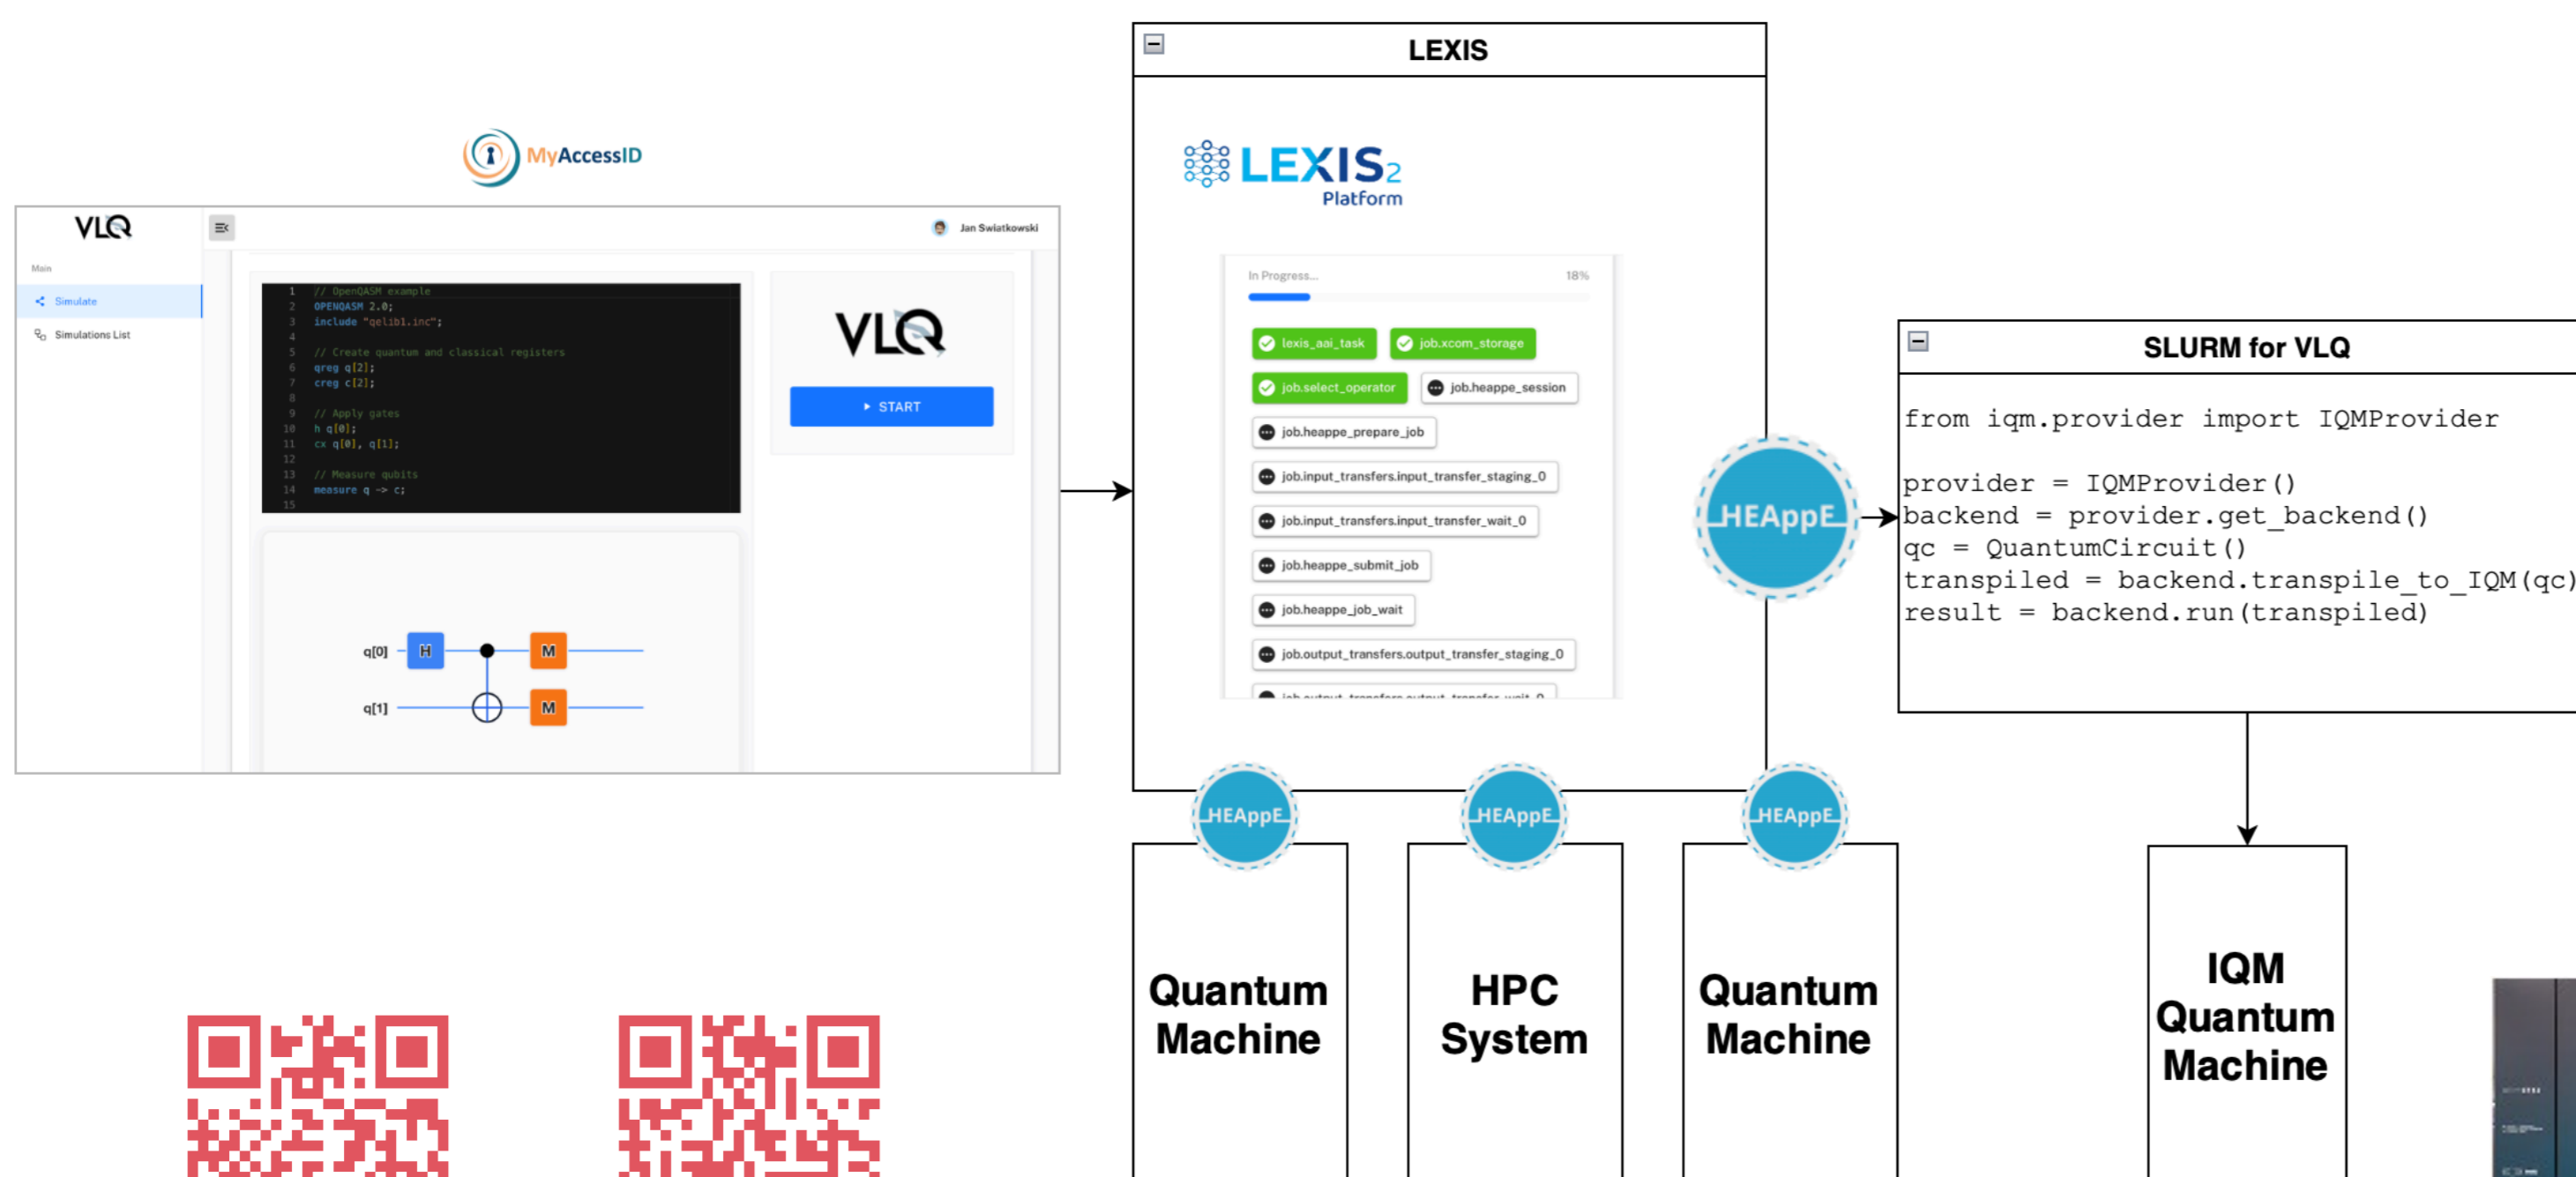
MyAccessID

VLQ

Main

Simulate

Simulations List

Jan Swiatkowski

1 // OpenQASM example
2 OPENQASM 2.0;
3 include "qelib1.inc";
4
5 // Create quantum and classical registers
6 qreg q[2];
7 creg c[2];
8
9 // Apply gates
10 h q[0];
11 cx q[0], q[1];
12
13 // Measure qubits
14 measure q -> c;
15

VLQ

START

q[0] H M

q[1] M

LEXIS

LEXIS2 Platform

In Progress... 18%

lexis_aai_task
job.xcom_storage
job.select_operator
job.heappe_session
job.heappe_prepare_job
job.input_transfers.input_transfer_staging_0
job.input_transfers.input_transfer_wait_0
job.heappe_submit_job
job.heappe_job_wait
job.output_transfers.output_transfer_staging_0
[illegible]

HEAppE

SLURM for VLQ

from iqm.provider import IQMProvider

provider = IQMProvider()
backend = provider.get_backend()
qc = QuantumCircuit()
transpiled = backend.transpile_to_IQM(qc)
result = backend.run(transpiled)

HEAppE

HEAppE

HEAppE

Quantum Machine

HPC System

Quantum Machine

IQM Quantum Machine